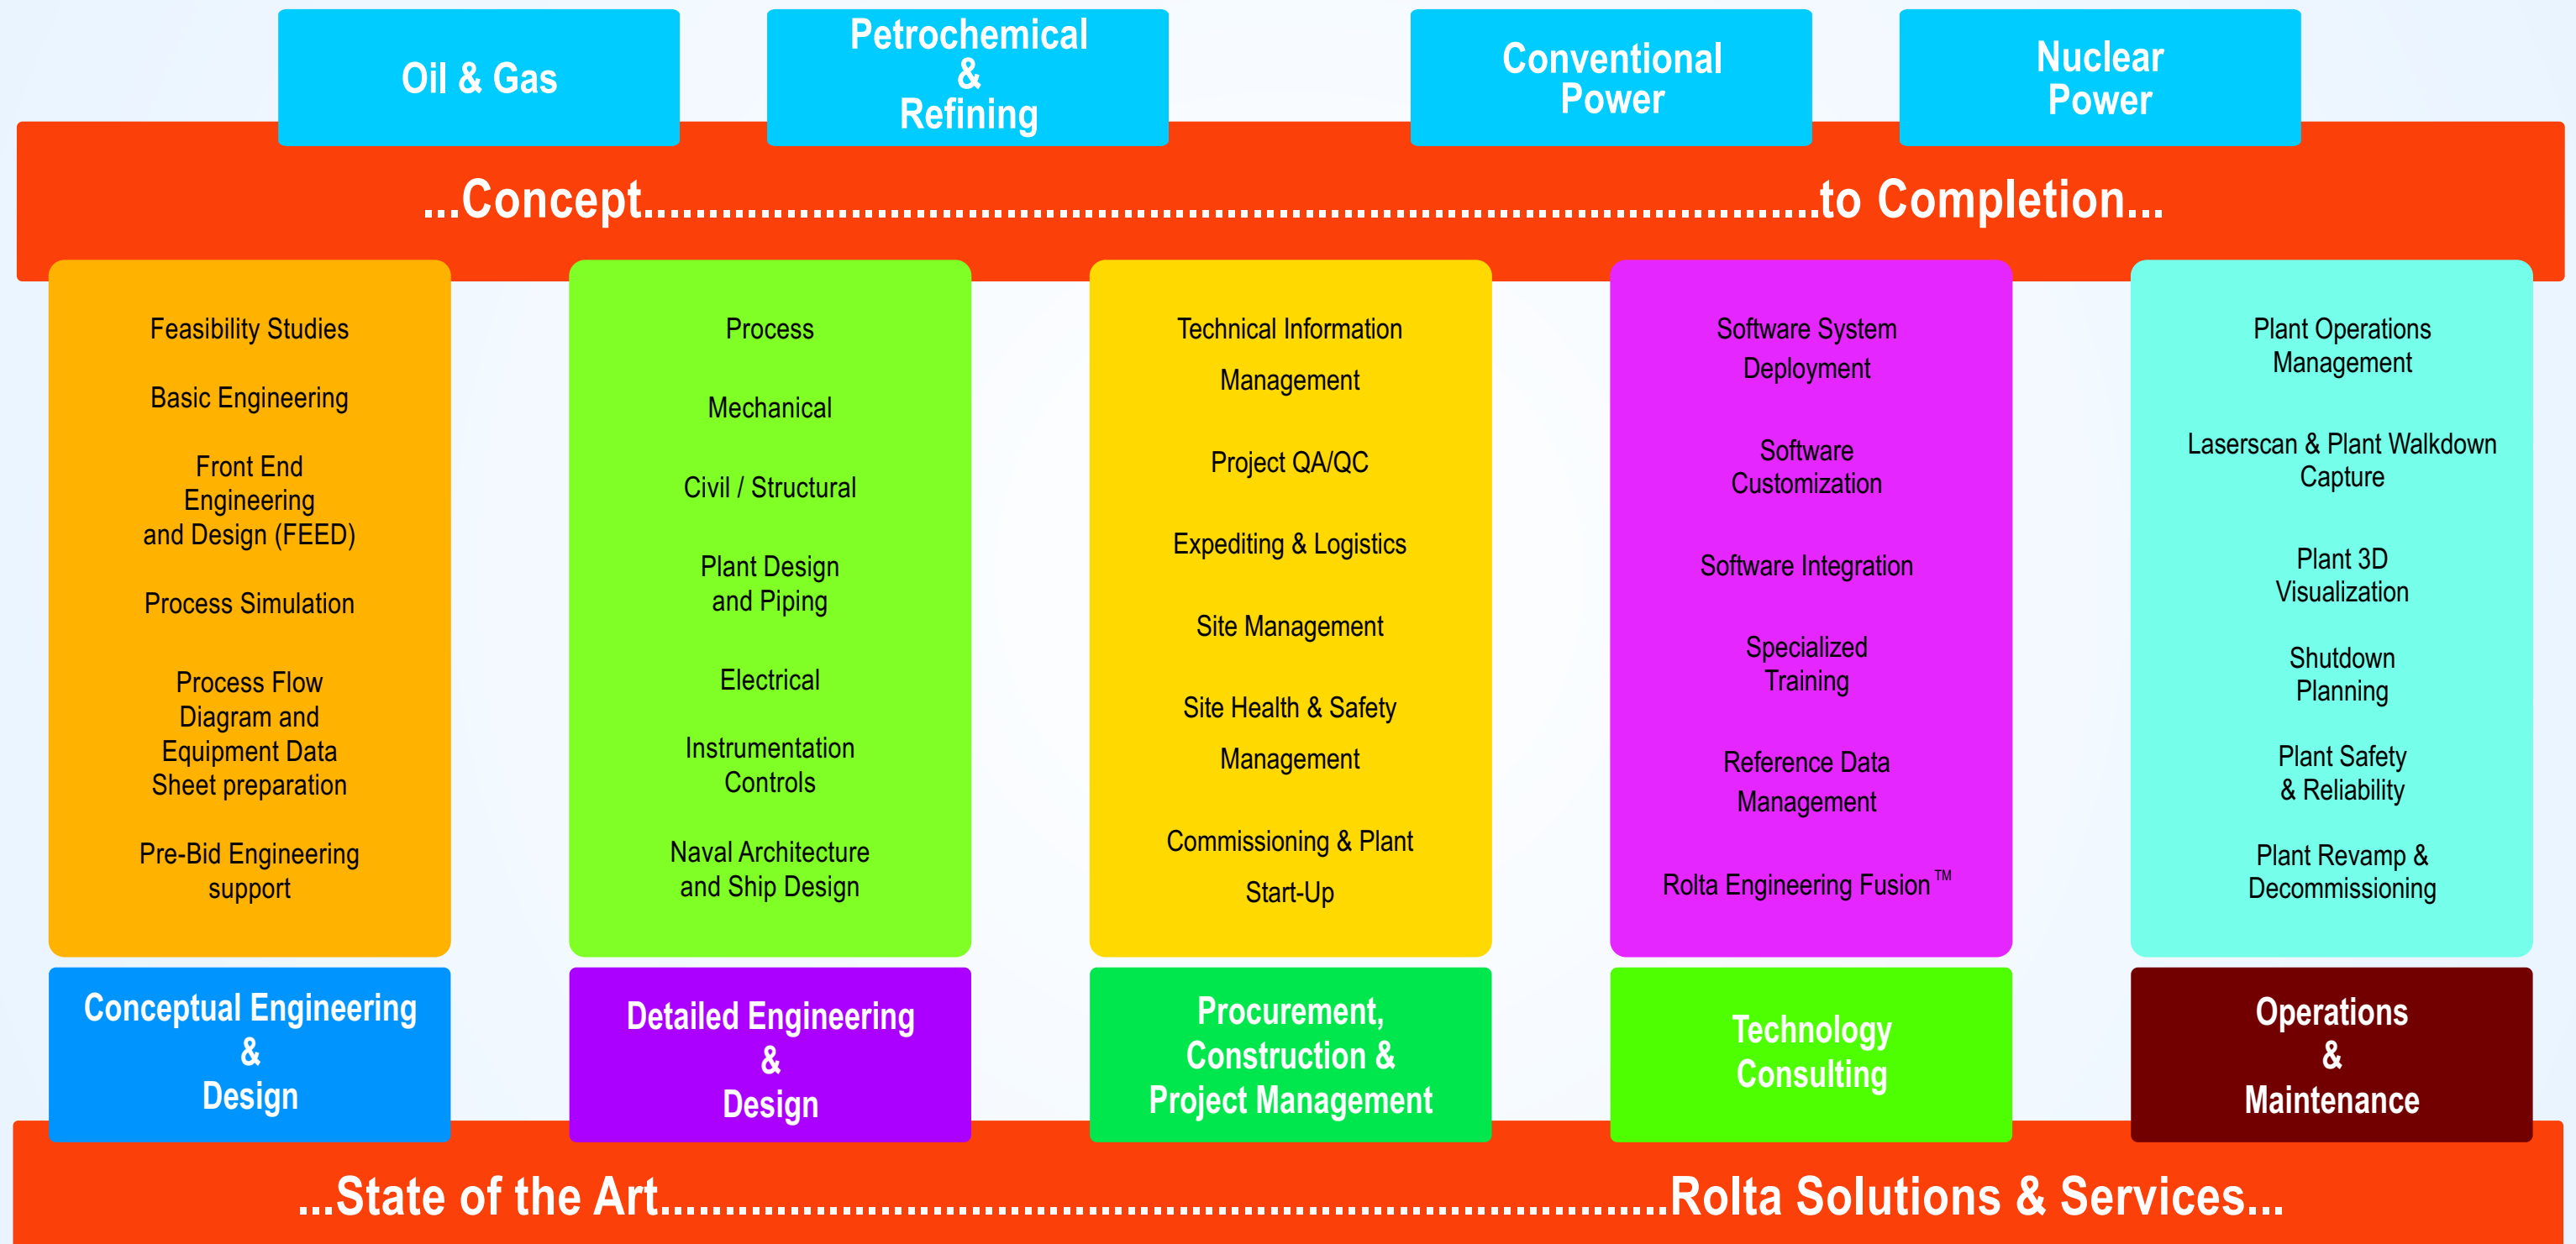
Oil & Gas

Petrochemical & Refining

Conventional Power

Nuclear Power

...Concept..........................................................................................to Completion...

Feasibility Studies

Basic Engineering

Front End Engineering and Design (FEED)

Process Simulation

Process Flow Diagram and Equipment Data Sheet preparation

Pre-Bid Engineering support

Conceptual Engineering & Design

Process

Mechanical

Civil / Structural

Plant Design and Piping

Electrical

Instrumentation Controls

Naval Architecture and Ship Design

Detailed Engineering & Design

Technical Information Management

Project QA/QC

Expediting & Logistics

Site Management

Site Health & Safety Management

Commissioning & Plant Start-Up

Procurement, Construction & Project Management

Software System Deployment

Software Customization

Software Integration

Specialized Training

Reference Data Management

Rolta Engineering Fusion ™

Technology Consulting

Plant Operations Management

Laserscan & Plant Walkdown Capture

Plant 3D Visualization

Shutdown Planning

Plant Safety & Reliability

Plant Revamp & Decommissioning

Operations & Maintenance

...State of the Art..........................................................................Rolta Solutions & Services...